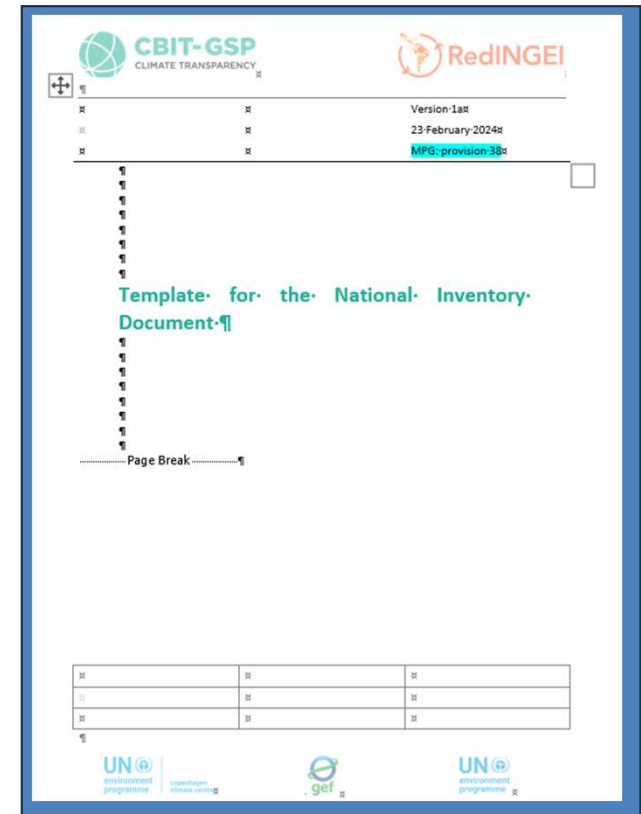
CBIT-GSP
CLIMATE TRANSPARENCY

RedINGEI

Version 1a
23 February 2024
MPG: provision 38

Template for the National Inventory Document

Page Break

UN environment programme | copenhagen climate centre

gef

UN environment programme